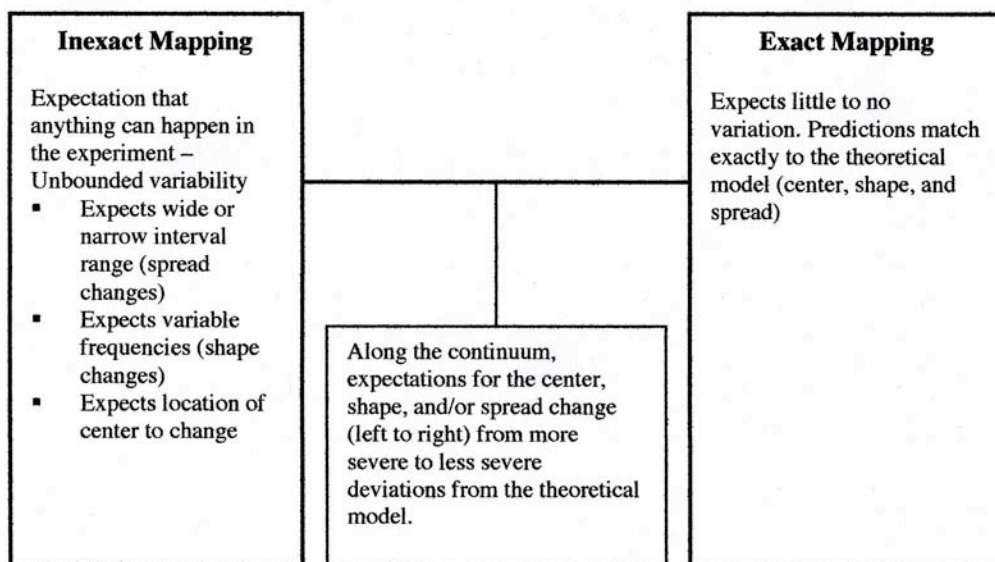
Inexact Mapping

Expectation that anything can happen in the experiment – Unbounded variability

- Expects wide or narrow interval range (spread changes)
- Expects variable frequencies (shape changes)
- Expects location of center to change

Exact Mapping

Expects little to no variation. Predictions match exactly to the theoretical model (center, shape, and spread)

Along the continuum, expectations for the center, shape, and/or spread change (left to right) from more severe to less severe deviations from the theoretical model.